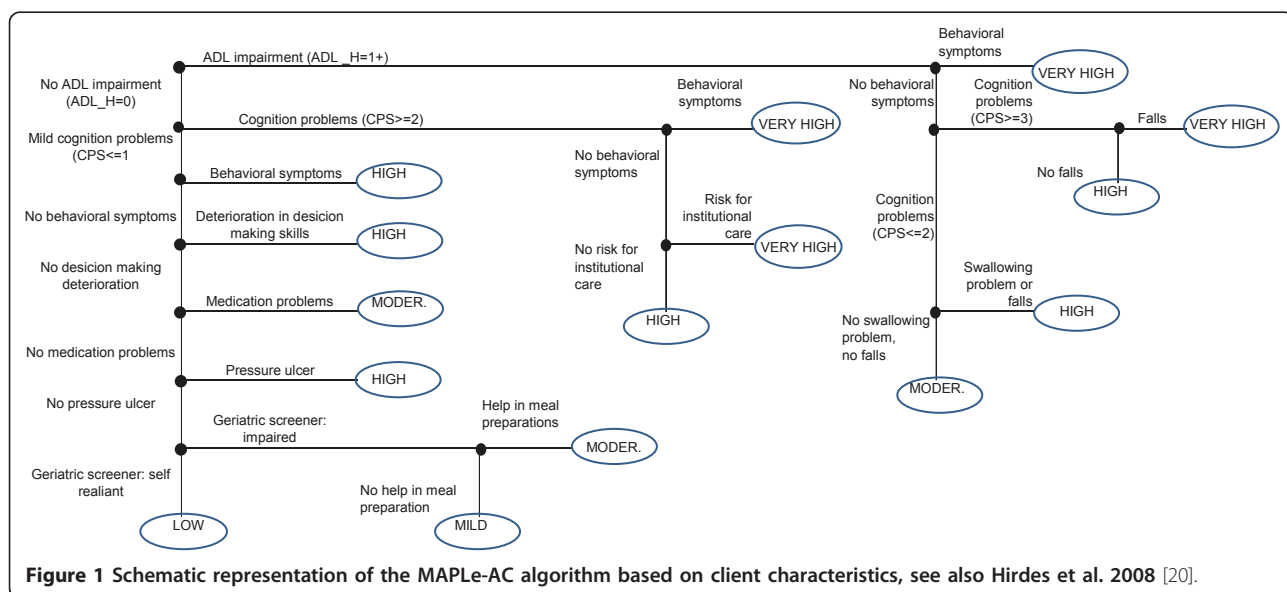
ADL impairment (ADL _H=1+)

Behavioral symptoms

VERY HIGH

No ADL impairment (ADL_H=0)

Cognition problems (CPS>=2)

Behavioral symptoms

VERY HIGH

No behavioral symptoms

Cognition problems (CPS>=3)

Falls

VERY HIGH

Mild cognition problems (CPS<=1

No behavioral symptoms

No falls

HIGH

Behavioral symptoms

HIGH

No behavioral symptoms

Deterioration in desicion making skills

HIGH

Risk for institutional care

VERY HIGH

Cognition problems (CPS<=2)

No risk for institutional care

No desicion making deterioration

Medication problems

MODER.

HIGH

Swallowing problem or falls

HIGH

No swallowing problem, no falls

No medication problems

Pressure ulcer

HIGH

MODER.

No pressure ulcer

Geriatric screener: impaired

Help in meal preparations

MODER.

Geriatric screener: self realiant

No help in meal preparation

MILD

LOW

**Figure 1 Schematic representation of the MAPLe-AC algorithm based on client characteristics, see also Hirdes et al. 2008** [20].